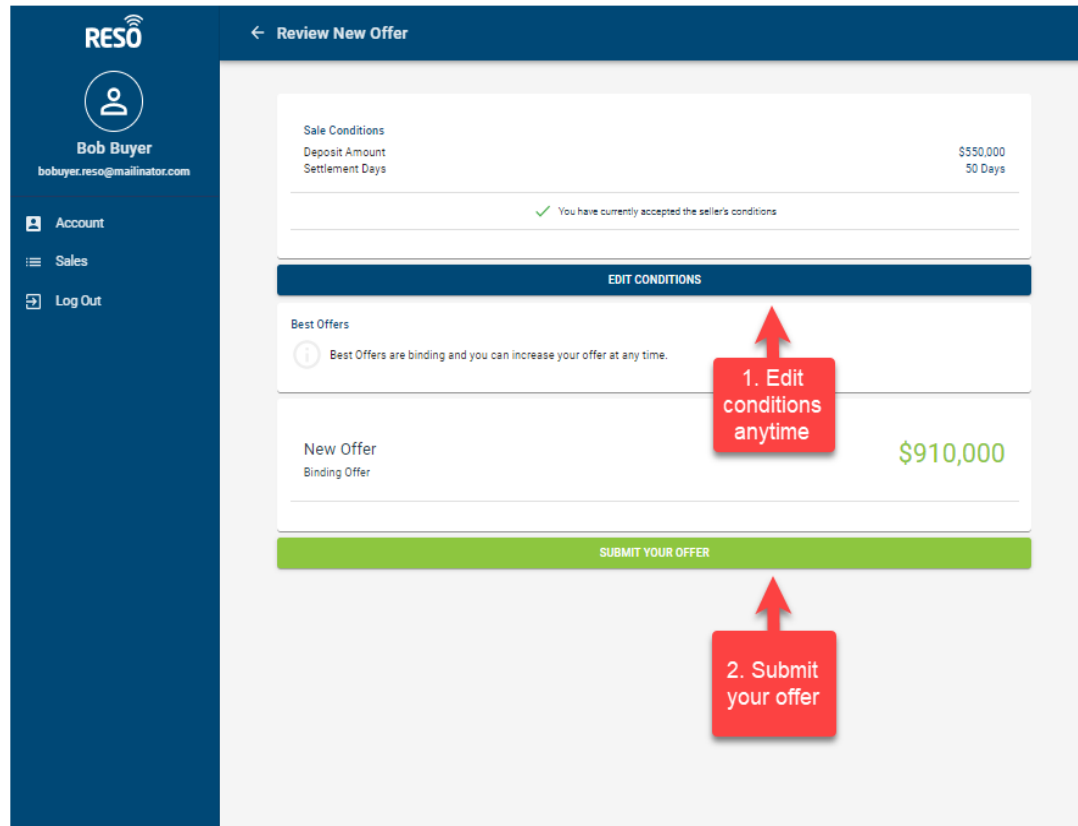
RESO

Bob Buyer
bobuyer.reso@mailinator.com

Account
Sales
Log Out

← Review New Offer

Sale Conditions
Deposit Amount $550,000
Settlement Days 50 Days

You have currently accepted the seller's conditions

EDIT CONDITIONS

Best Offers
Best Offers are binding and you can increase your offer at any time.

1. Edit conditions anytime

New Offer
Binding Offer
$910,000

SUBMIT YOUR OFFER

2. Submit your offer